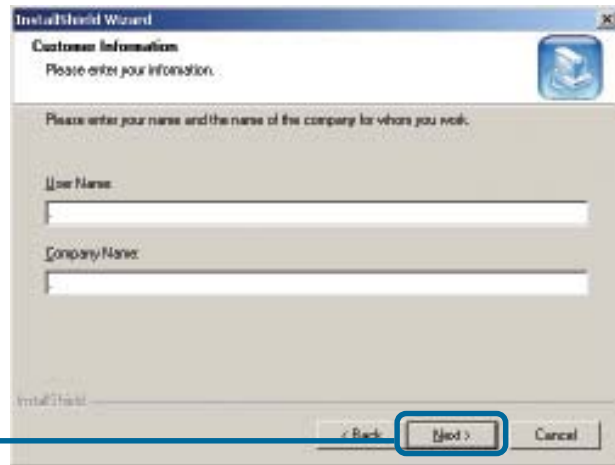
InstallShield Wizard

Customer Information

Please enter your information.

Please enter your name and the name of the company for whom you work.

User Name:

Company Name:

InstallShield

< Back

Next >

Cancel